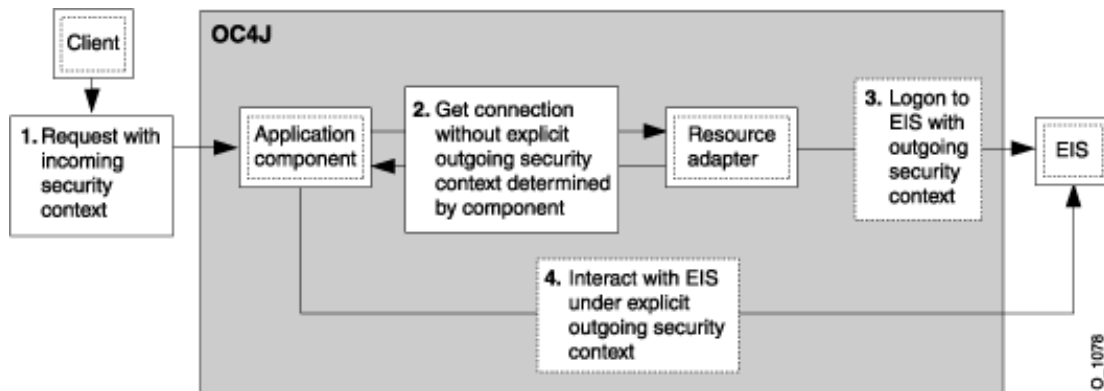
Client

OC4J

1. Request with incoming security context

Application component

2. Get connection without explicit outgoing security context determined by component

Resource adapter

3. Logon to EIS with outgoing security context

EIS

4. Interact with EIS under explicit outgoing security context

O_1078